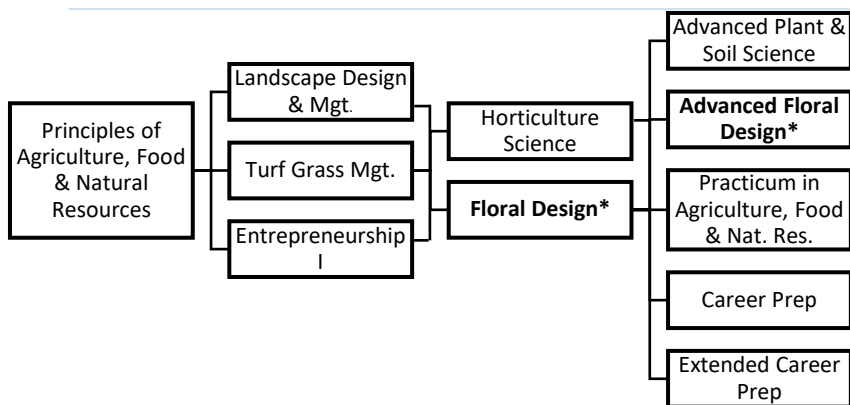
Principles of Agriculture, Food & Natural Resources

Landscape Design & Mgt.

Turf Grass Mgt.

Entrepreneurship I

Horticulture Science

**Floral Design***

Advanced Plant & Soil Science

**Advanced Floral Design***

Practicum in Agriculture, Food & Nat. Res.

Career Prep

Extended Career Prep